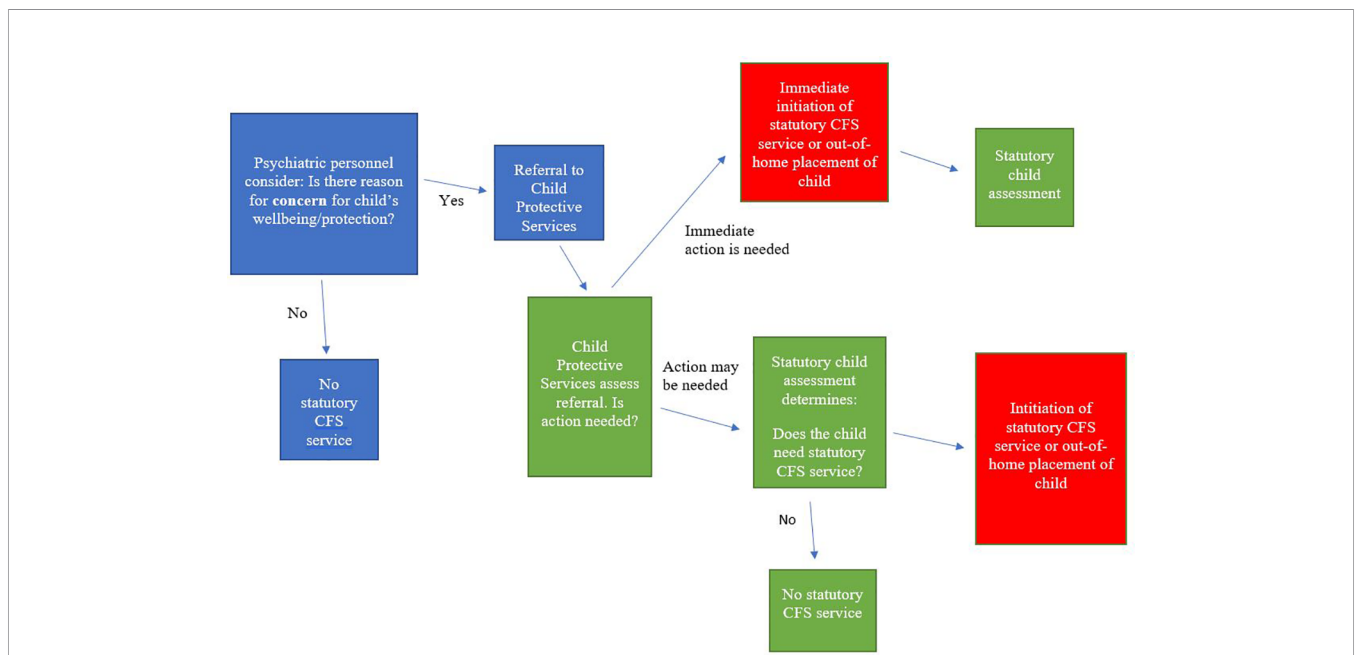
Psychiatric personnel consider: Is there reason for **concern** for child's wellbeing/protection?

Yes

Referral to Child Protective Services

Immediate initiation of statutory CFS service or out-of-home placement of child

Statutory child assessment

Immediate action is needed

No

No statutory CFS service

Child Protective Services assess referral. Is action needed?

Action may be needed

Statutory child assessment determines:

Does the child need statutory CFS service?

Initiation of statutory CFS service or out-of-home placement of child

No

No statutory CFS service